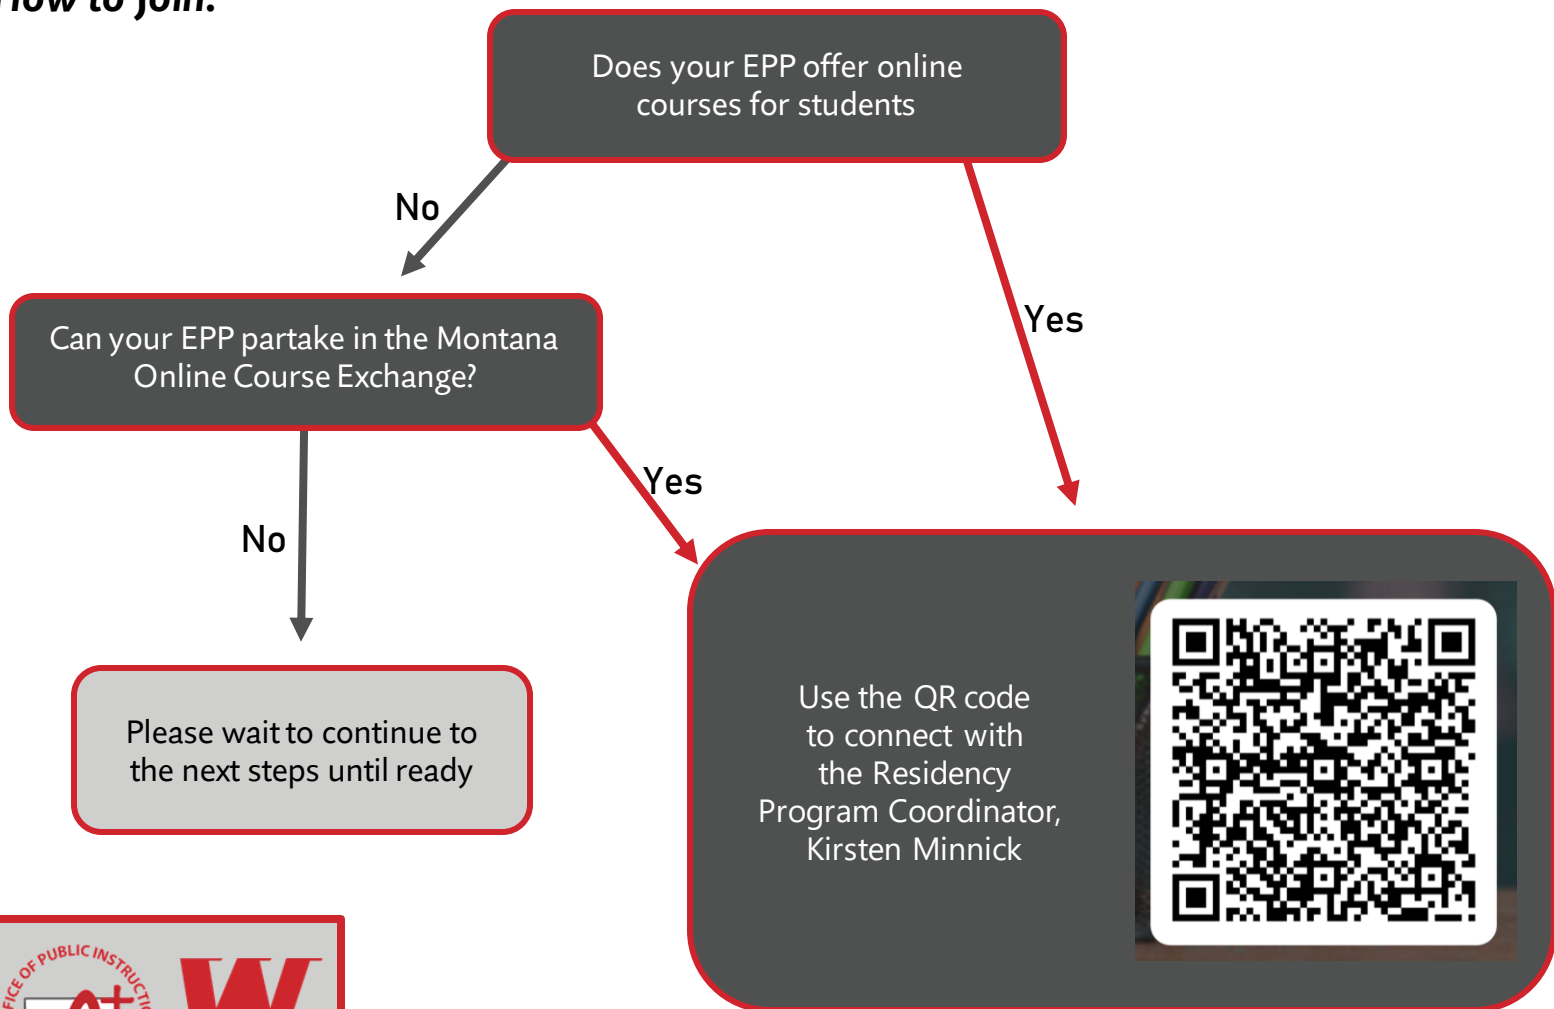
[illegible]ow to join:

Does your EPP offer online courses for students

No

Yes

Can your EPP partake in the Montana Online Course Exchange?

No

Yes

Please wait to continue to the next steps until ready

Use the QR code to connect with the Residency Program Coordinator, Kirsten Minnick

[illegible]ICE OF PUBLIC INSTRUCTI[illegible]

W